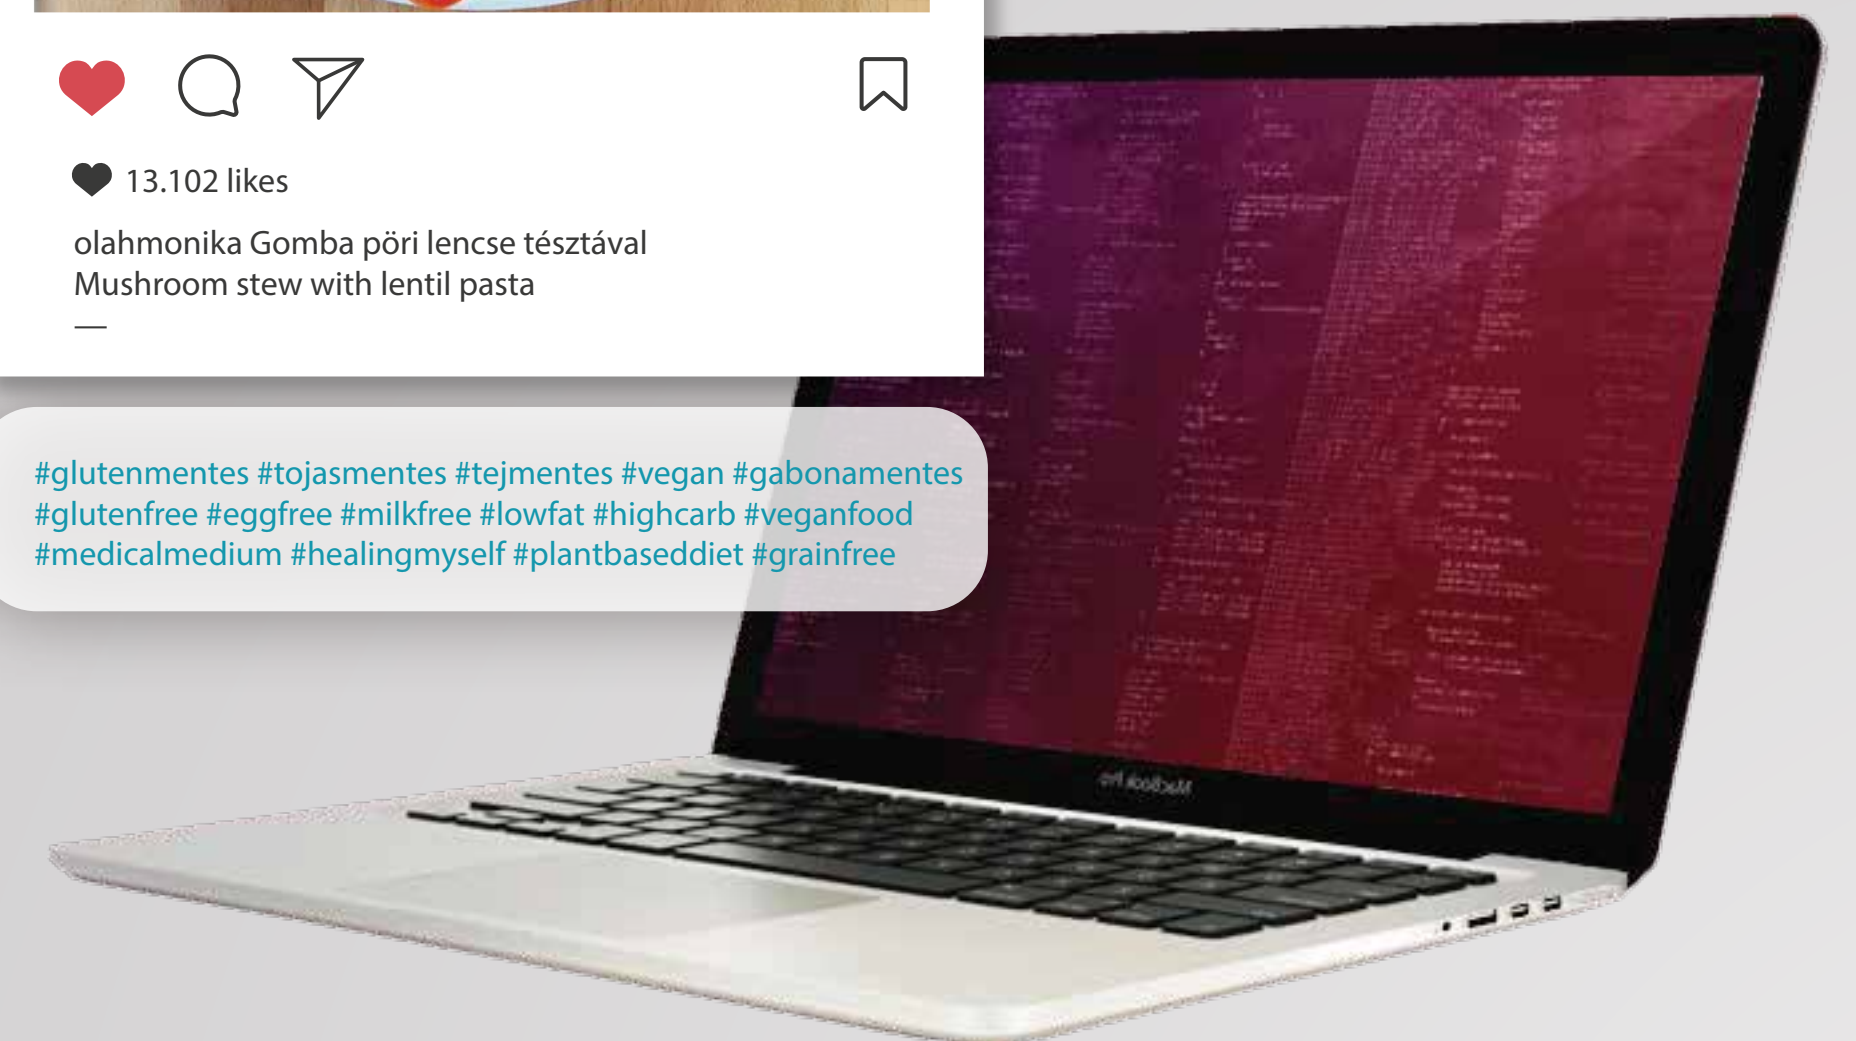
13.102 likes

olahmonika Gomba pöri lencse tésztával
Mushroom stew with lentil pasta
—

#glutenmentes #tojasmentes #tejmentes #vegan #gabonamentes #glutenfree #eggfree #milkfree #lowfat #highcarb #veganfood #medicalmedium #healingmyself #plantbaseddiet #grainfree

MacBook Pro